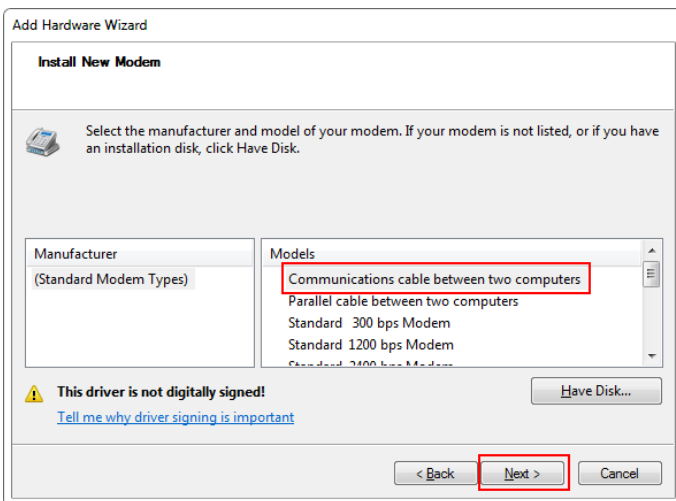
Add Hardware Wizard

Install New Modem

Select the manufacturer and model of your modem. If your modem is not listed, or if you have an installation disk, click Have Disk.

| Manufacturer | Models |
|---|---|
| (Standard Modem Types) | Communications cable between two computers |
| | Parallel cable between two computers |
| | Standard 300 bps Modem |
| | Standard 1200 bps Modem |
| | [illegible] |

This driver is not digitally signed!

Tell me why driver signing is important

Have Disk...

< Back

Next >

Cancel